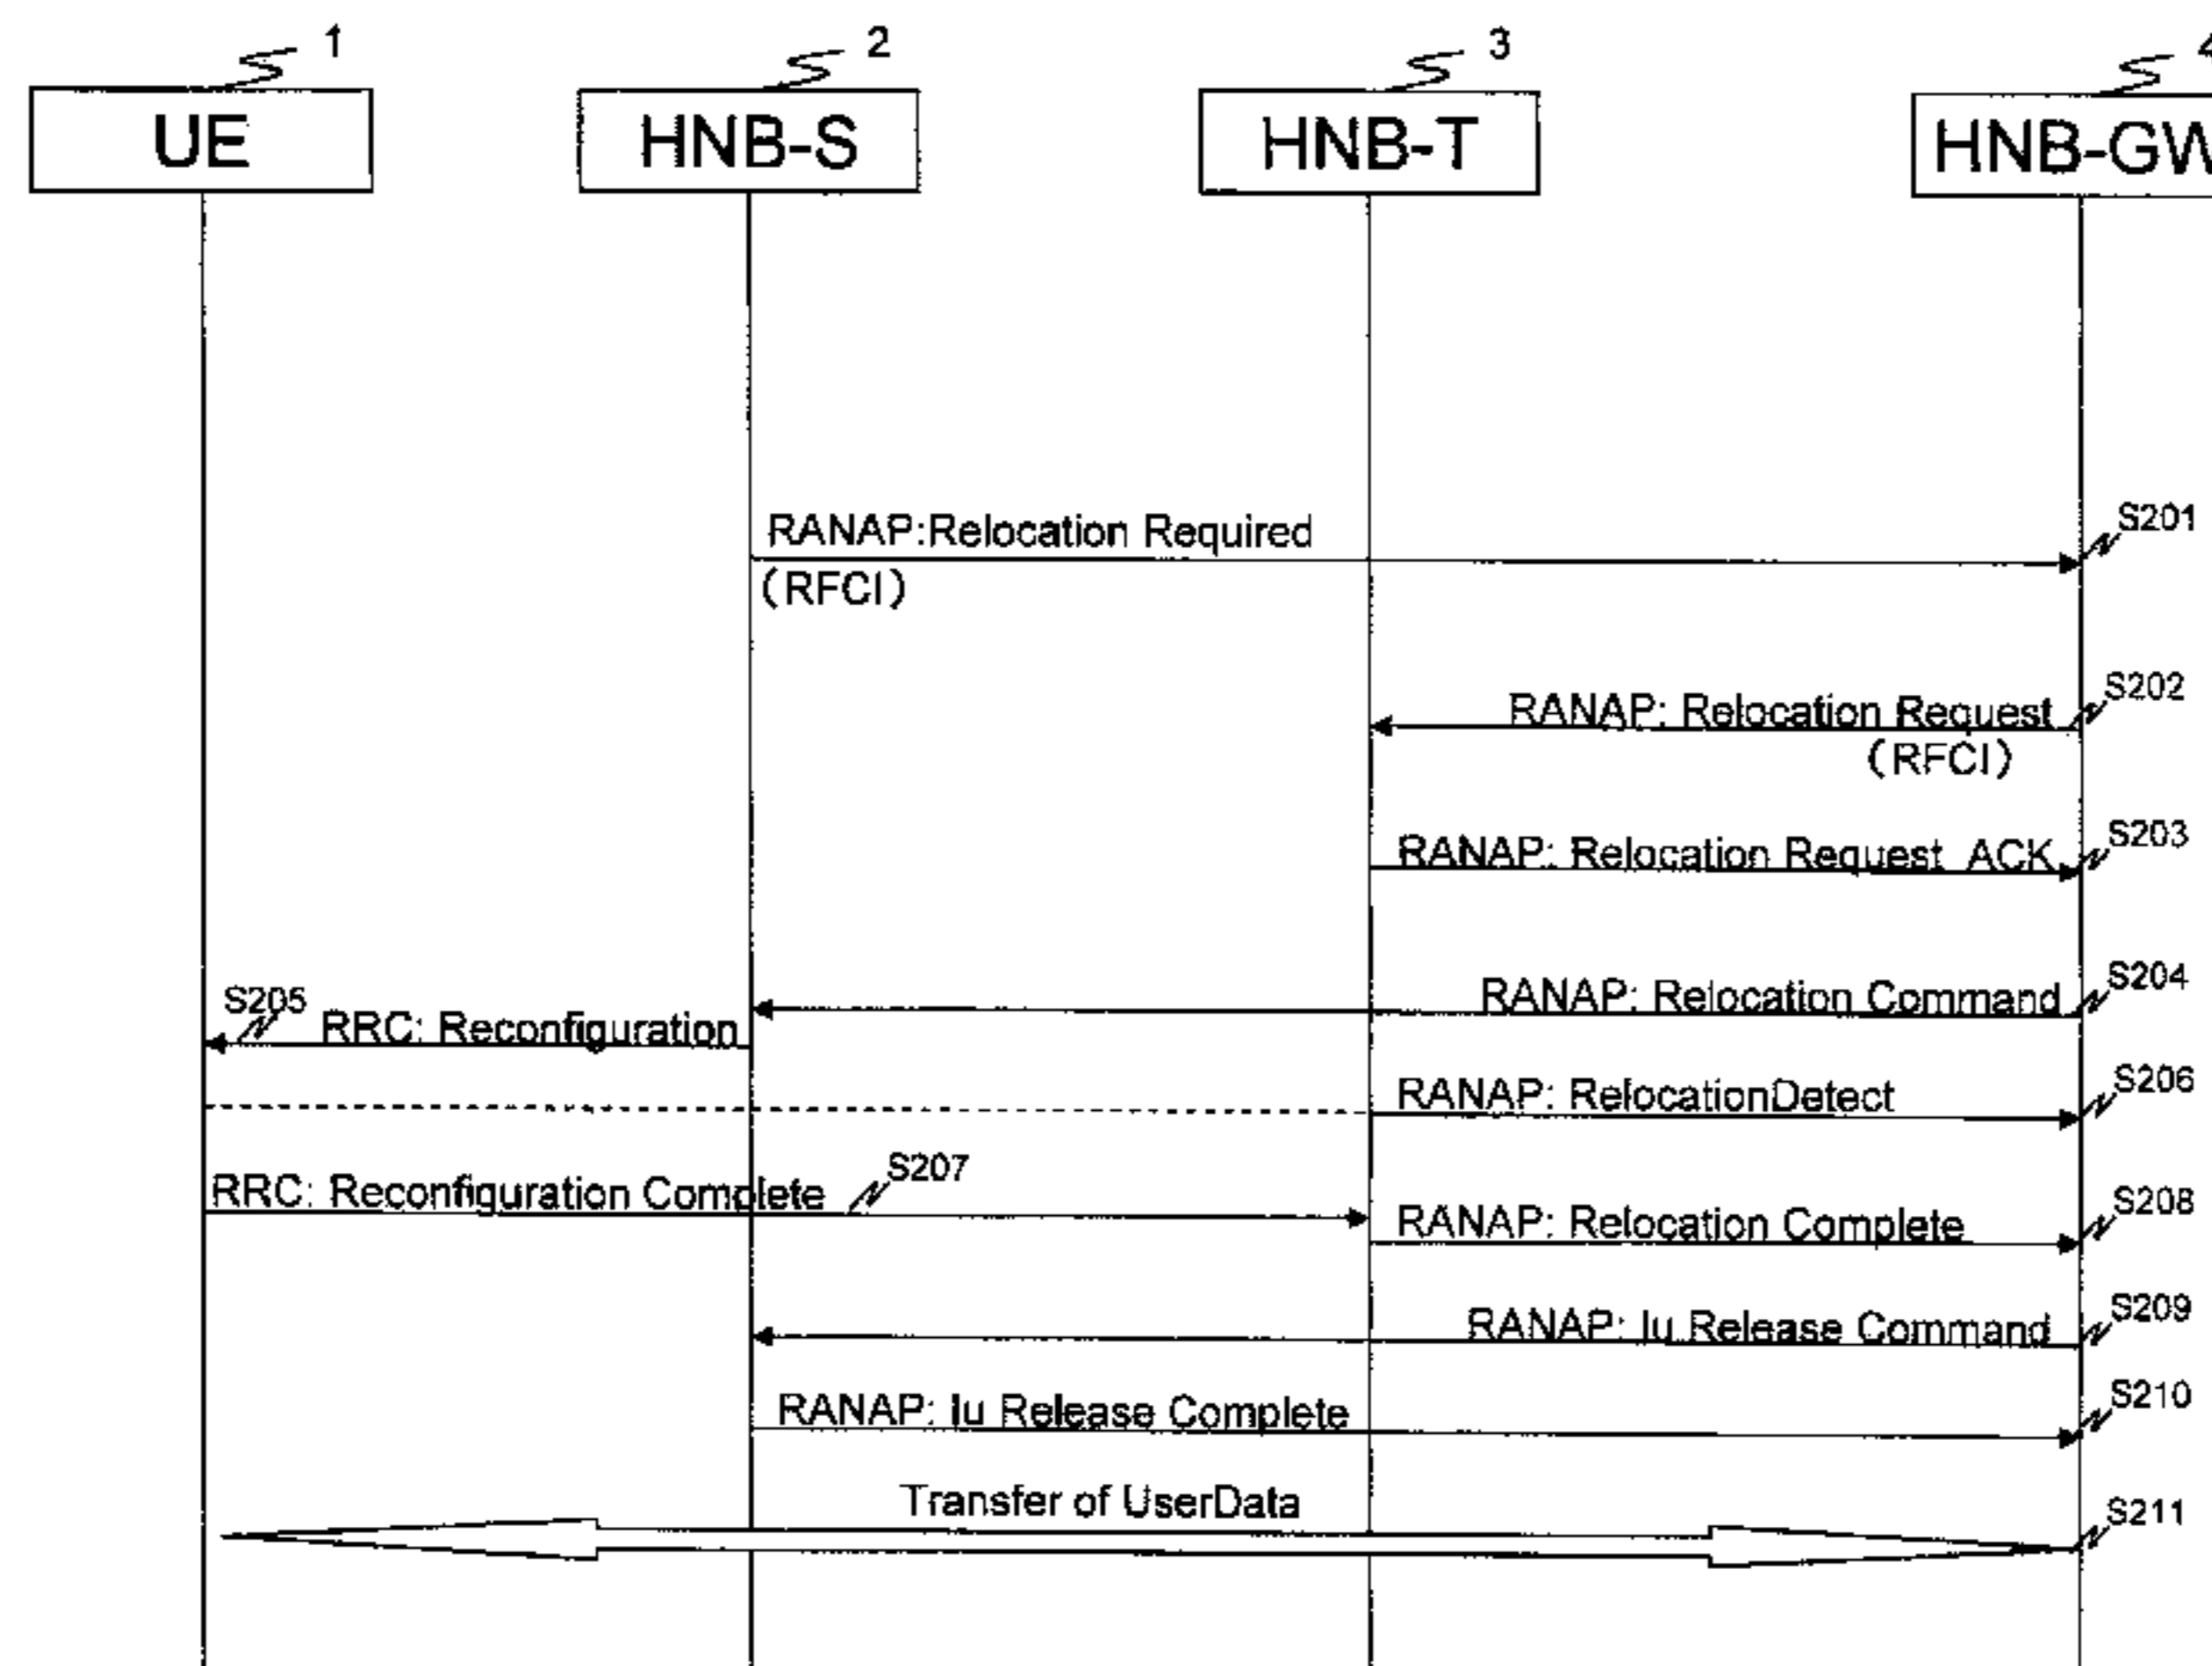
1
UE

2
HNB-S

3
HNB-T

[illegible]
HNB-GW

RANAP:Relocation Required (RFCI)
S201

RANAP: Relocation Request (RFCI)
S202

RANAP: Relocation Request ACK
S203

RANAP: Relocation Command
S204

S205
RRC: Reconfiguration

RANAP: RelocationDetect
S206

RRC: Reconfiguration Complete
S207

RANAP: Relocation Complete
S208

RANAP: Iu Release Command
S209

RANAP: Iu Release Complete
S210

Transfer of UserData
S211